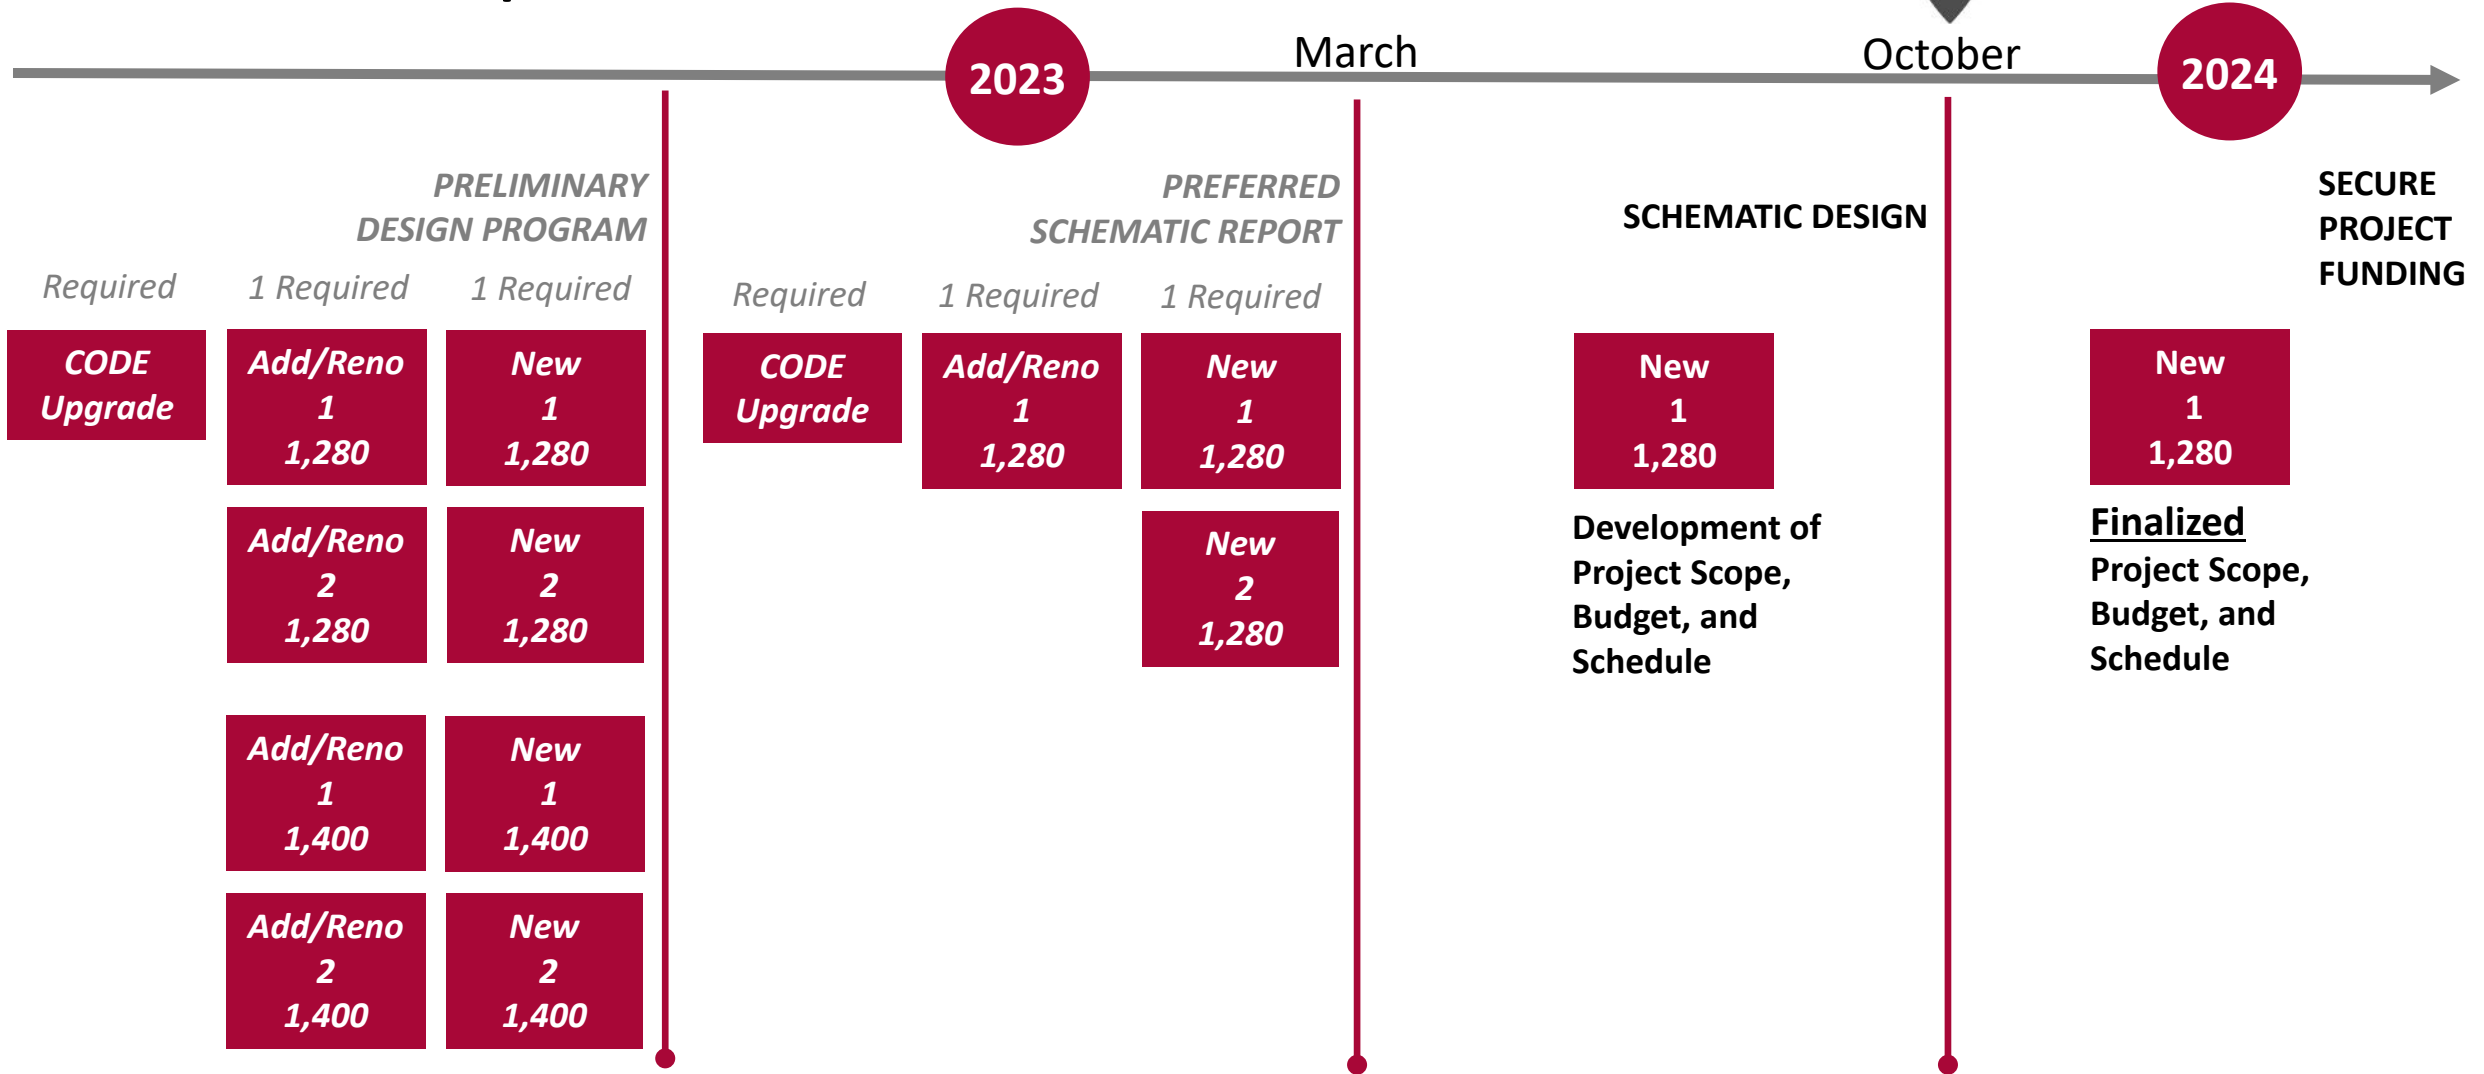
2023

March

October

2024

PRELIMINARY DESIGN PROGRAM

Required

1 Required

1 Required

CODE Upgrade

Add/Reno 1 1,280

New 1 1,280

Add/Reno 2 1,280

New 2 1,280

Add/Reno 1 1,400

New 1 1,400

Add/Reno 2 1,400

New 2 1,400

PREFERRED SCHEMATIC REPORT

Required

1 Required

1 Required

CODE Upgrade

Add/Reno 1 1,280

New 1 1,280

New 2 1,280

SCHEMATIC DESIGN

New 1 1,280

Development of Project Scope, Budget, and Schedule

SECURE PROJECT FUNDING

New 1 1,280

Finalized Project Scope, Budget, and Schedule